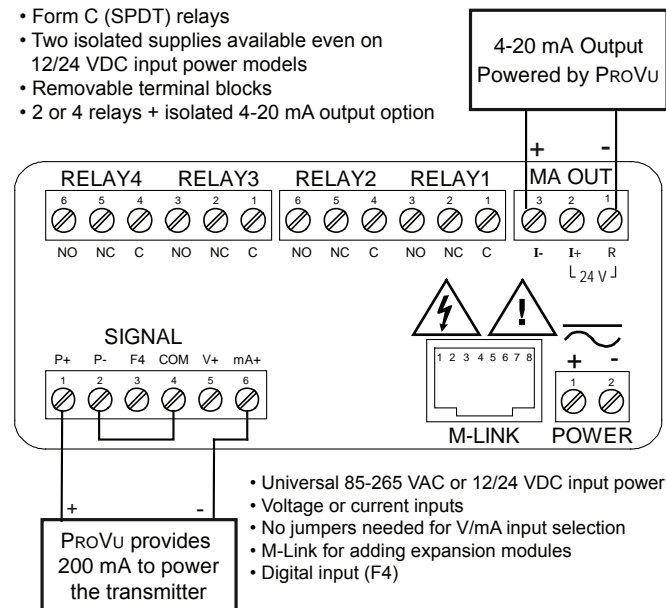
• Form C (SPDT) relays
• Two isolated supplies available even on 12/24 VDC input power models
• Removable terminal blocks
• 2 or 4 relays + isolated 4-20 mA output option

4-20 mA Output Powered by PROVU

+ -

RELAY4 RELAY3 RELAY2 RELAY1 MA OUT

6 5 4 3 2 1 6 5 4 3 2 1 3 2 1

NO NC C NO NC C NO NC C NO NC C I- I+ R

24 V

SIGNAL

P+ P- F4 COM V+ mA+

1 2 3 4 5 6

1 2 3 4 5 6 7 8

M-LINK

+ -

1 2

POWER

+ -

PROVU provides 200 mA to power the transmitter

• Universal 85-265 VAC or 12/24 VDC input power
• Voltage or current inputs
• No jumpers needed for V/mA input selection
• M-Link for adding expansion modules
• Digital input (F4)